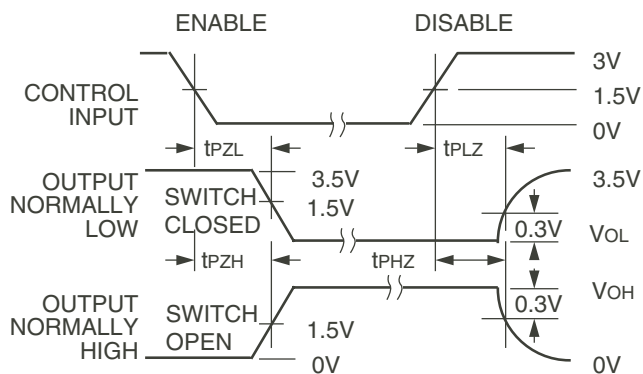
ENABLE

DISABLE

3V

CONTROL INPUT

1.5V

0V

$t_{PZL}$

$t_{PLZ}$

OUTPUT NORMALLY LOW

SWITCH CLOSED

3.5V

1.5V

3.5V

0.3V

$V_{OL}$

$t_{PZH}$

$t_{PHZ}$

$V_{OH}$

OUTPUT NORMALLY HIGH

SWITCH OPEN

1.5V

0.3V

0V

0V